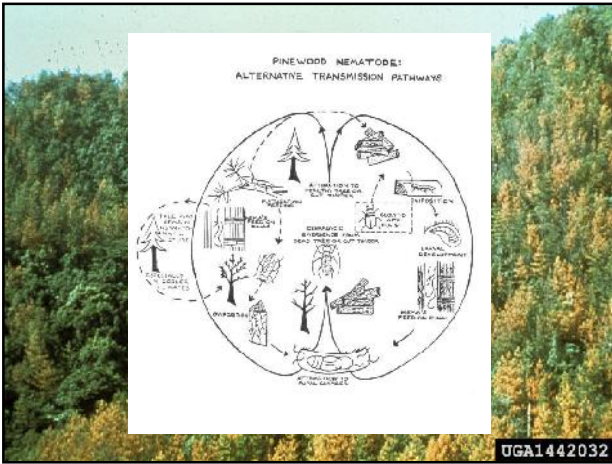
PINEWOOD NEMATODE:
ALTERNATIVE TRANSMISSION PATHWAYS

ATTRACTION TO HEALTHY TREE OR CUT TIMBER

MATURATION FEEDING

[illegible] FEEDING SCARS

TREE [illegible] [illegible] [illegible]

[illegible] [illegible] WATER

EMERGENCE FROM DEAD TREE OR CUT TIMBER

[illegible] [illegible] PITS

OVIPOSITION

LARVAL DEVELOPMENT

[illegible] FEEDING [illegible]

OVIPOSITION

ATTRACTION TO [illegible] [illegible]

UGA1442032